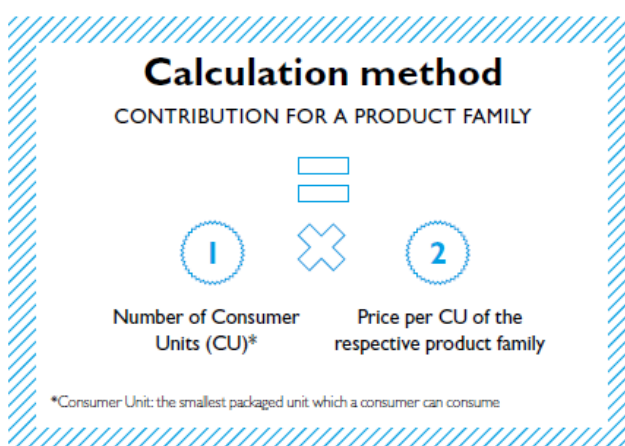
Calculation method

CONTRIBUTION FOR A PRODUCT FAMILY

1

2

Number of Consumer Units (CU)*

Price per CU of the respective product family

*Consumer Unit: the smallest packaged unit which a consumer can consume